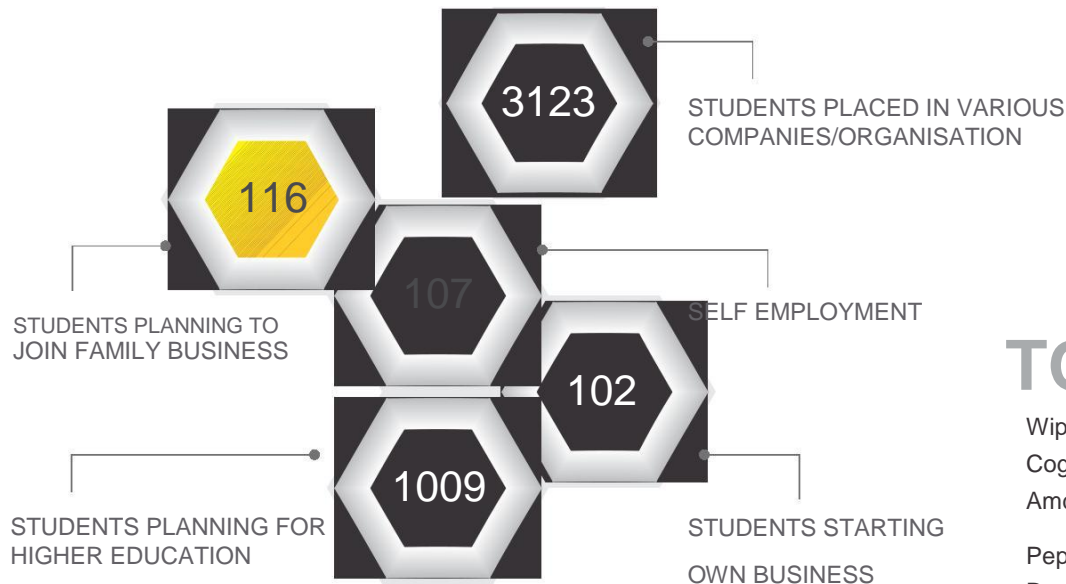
3123

STUDENTS PLACED IN VARIOUS COMPANIES/ORGANISATION

116

STUDENTS PLANNING TO JOIN FAMILY BUSINESS

107

SELF EMPLOYMENT

102

STUDENTS STARTING OWN BUSINESS

1009

STUDENTS PLANNING FOR HIGHER EDUCATION

TO

Wip

Cog

Am

Pep

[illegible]